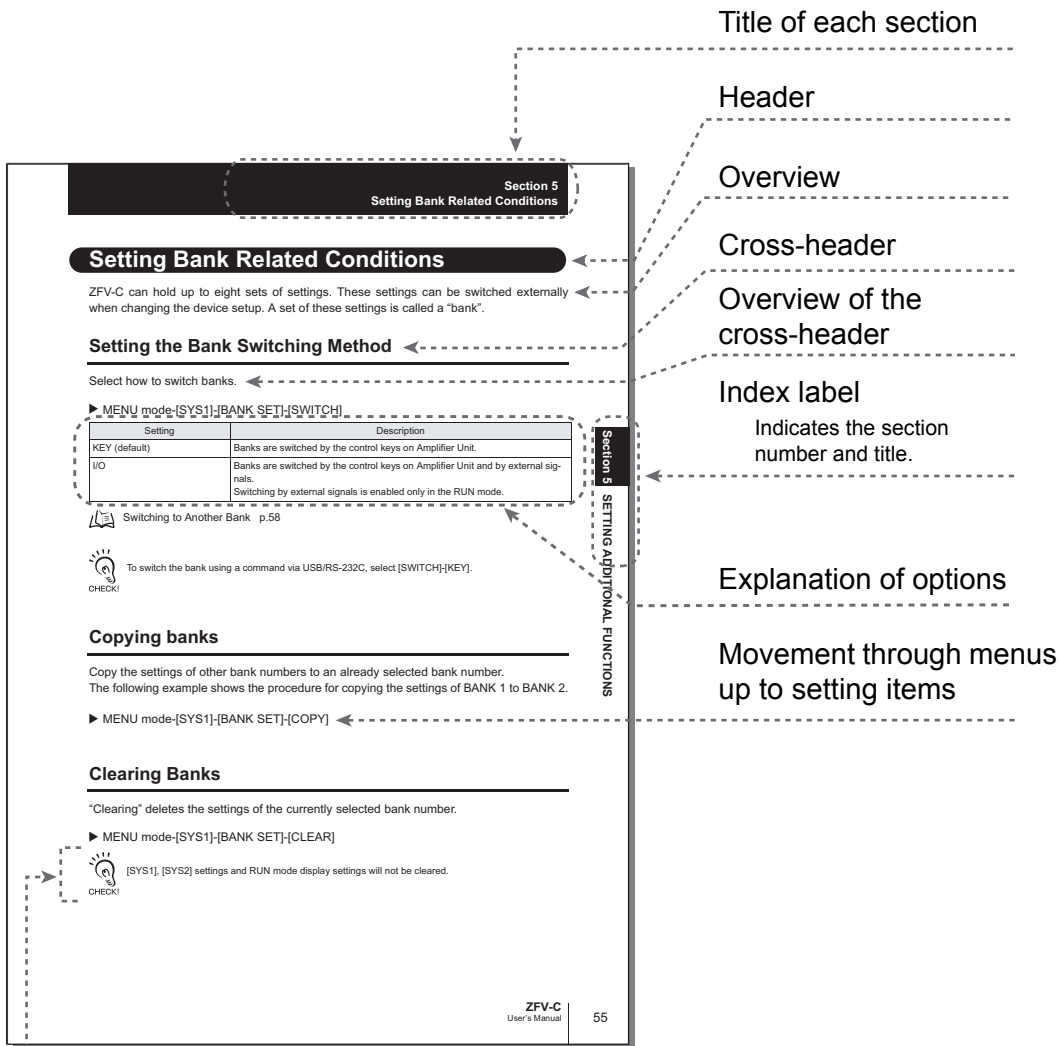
Title of each section

Header

Overview

Cross-header

Overview of the cross-header

Index label

Indicates the section number and title.

Explanation of options

Movement through menus up to setting items

Section 5
Setting Bank Related Conditions

Setting Bank Related Conditions

ZFV-C can hold up to eight sets of settings. These settings can be switched externally when changing the device setup. A set of these settings is called a "bank".

Setting the Bank Switching Method

Select how to switch banks.

▶ MENU mode-[SYS1]-[BANK SET]-[SWITCH]

| Setting | Description |
|---|---|
| KEY (default) | Banks are switched by the control keys on Amplifier Unit. |
| I/O | Banks are switched by the control keys on Amplifier Unit and by external signals. Switching by external signals is enabled only in the RUN mode. |

Switching to Another Bank p.58

CHECK! To switch the bank using a command via USB/RS-232C, select [SWITCH]-[KEY].

Copying banks

Copy the settings of other bank numbers to an already selected bank number.
The following example shows the procedure for copying the settings of BANK 1 to BANK 2.

▶ MENU mode-[SYS1]-[BANK SET]-[COPY]

Clearing Banks

"Clearing" deletes the settings of the currently selected bank number.

▶ MENU mode-[SYS1]-[BANK SET]-[CLEAR]

CHECK! [SYS1], [SYS2] settings and RUN mode display settings will not be cleared.

Section 5 SETTING ADDITIONAL FUNCTIONS

ZFV-C
User's Manual
55